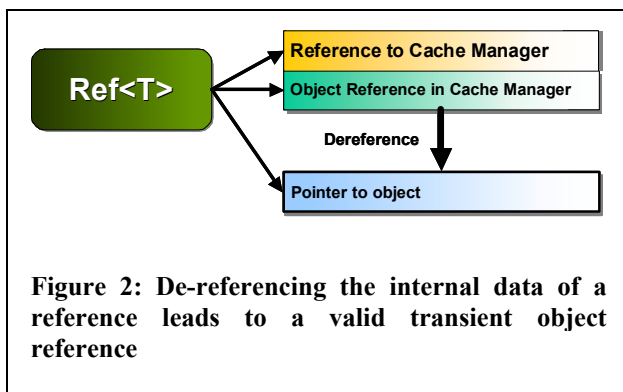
Ref<T>

Reference to Cache Manager

Object Reference in Cache Manager

Dereference

Pointer to object

Figure 2: De-referencing the internal data of a reference leads to a valid transient object reference